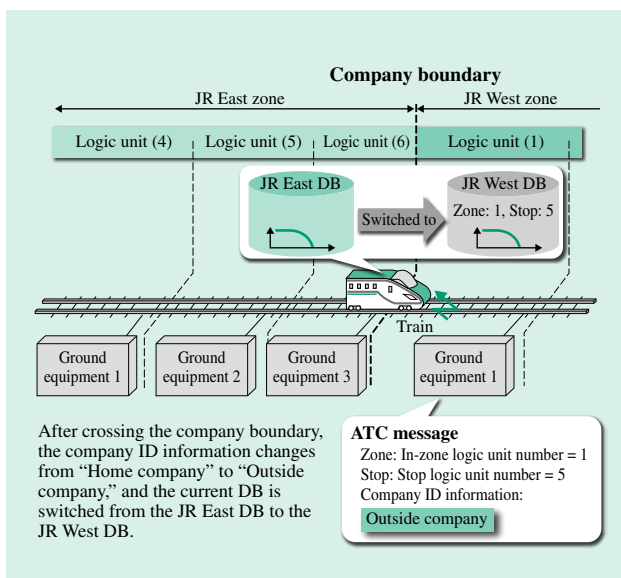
Company boundary

JR East zone

JR West zone

Logic unit (4)

Logic unit (5)

Logic unit (6)

Logic unit (1)

JR East DB

Switched to

JR West DB

Zone: 1, Stop: 5

Train

Ground equipment 1

Ground equipment 2

Ground equipment 3

Ground equipment 1

After crossing the company boundary, the company ID information changes from “Home company” to “Outside company,” and the current DB is switched from the JR East DB to the JR West DB.

ATC message

Zone: In-zone logic unit number = 1

Stop: Stop logic unit number = 5

Company ID information:

Outside company